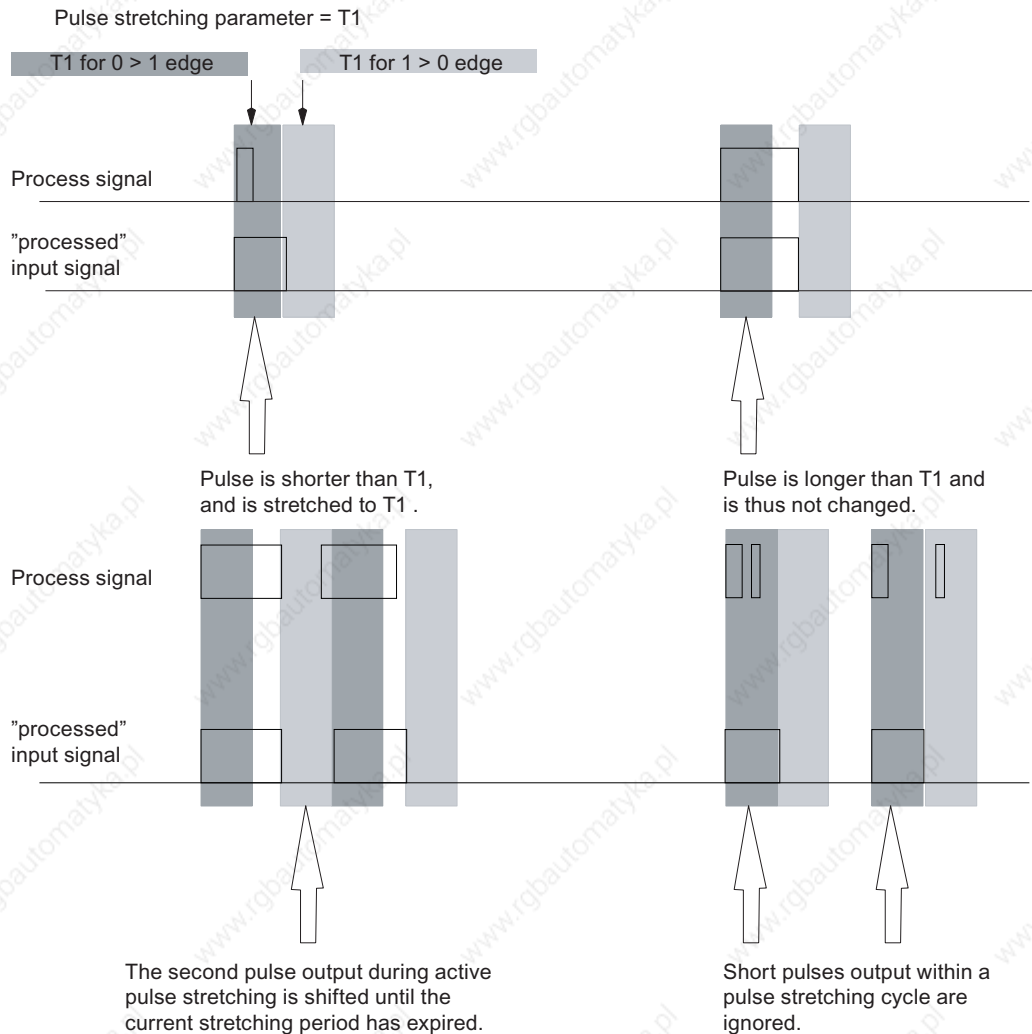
Pulse stretching parameter = T1

T1 for 0 > 1 edge

T1 for 1 > 0 edge

Process signal

"processed" input signal

Pulse is shorter than T1, and is stretched to T1 .

Pulse is longer than T1 and is thus not changed.

Process signal

"processed" input signal

The second pulse output during active pulse stretching is shifted until the current stretching period has expired.

Short pulses output within a pulse stretching cycle are ignored.

www.rgbautomatyka.pl